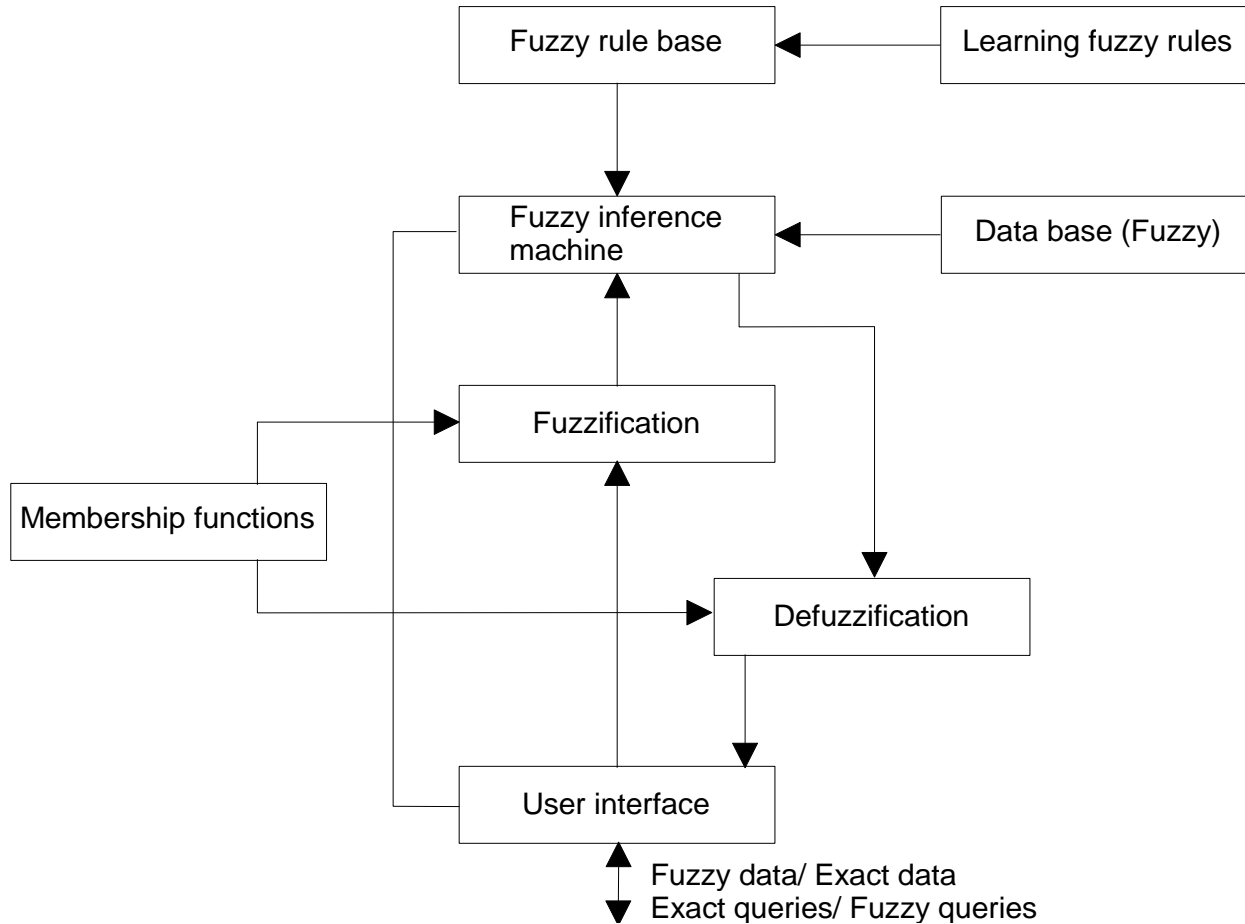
Fuzzy rule base

Learning fuzzy rules

Fuzzy inference machine

Data base (Fuzzy)

Fuzzification

Membership functions

Defuzzification

User interface

Fuzzy data/ Exact data
Exact queries/ Fuzzy queries